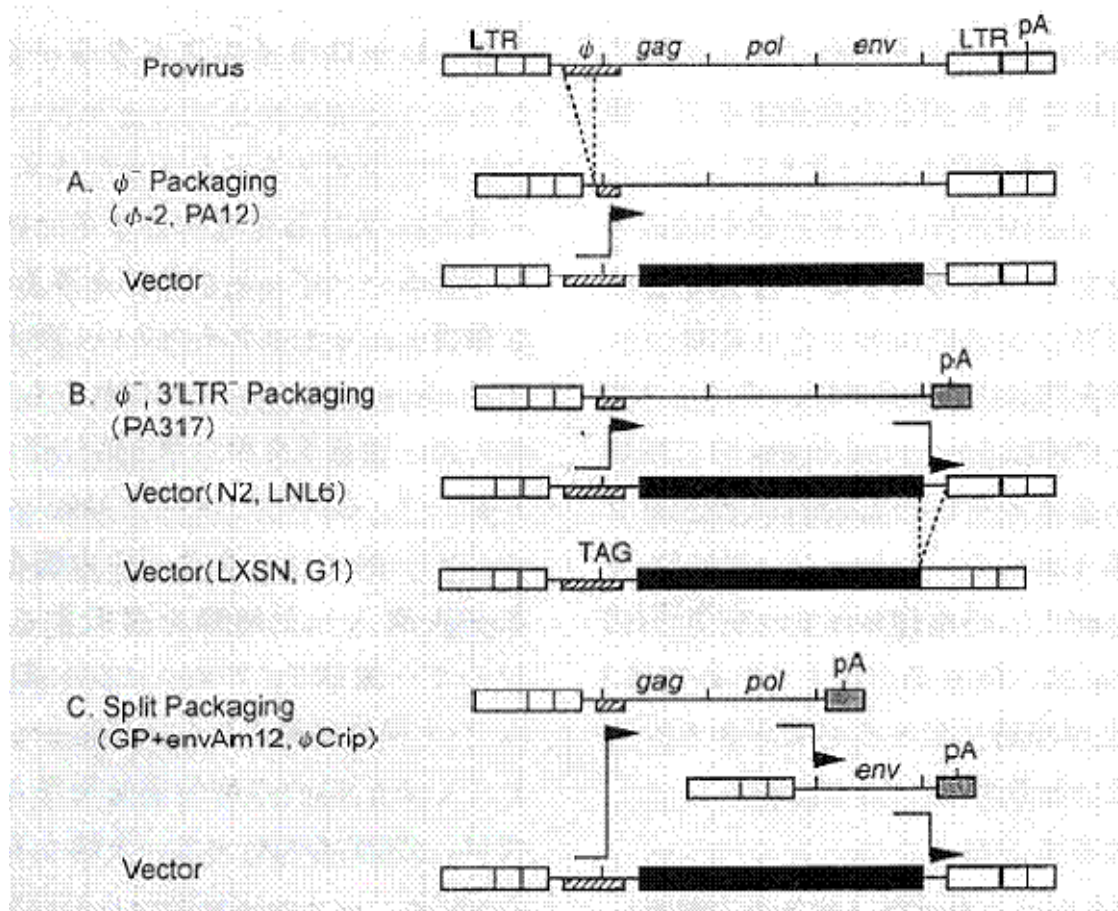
Provirus

LTR $\phi$ gag pol env LTR pA

A. $\phi^-$ Packaging ($\phi$-2, PA12)

Vector

B. $\phi^-$, 3'LTR$^-$ Packaging (PA317)

pA

Vector(N2, LNL6)

Vector(LXSN, G1)

TAG

C. Split Packaging (GP+envAm12, $\phi$Crip)

gag pol pA

env pA

Vector